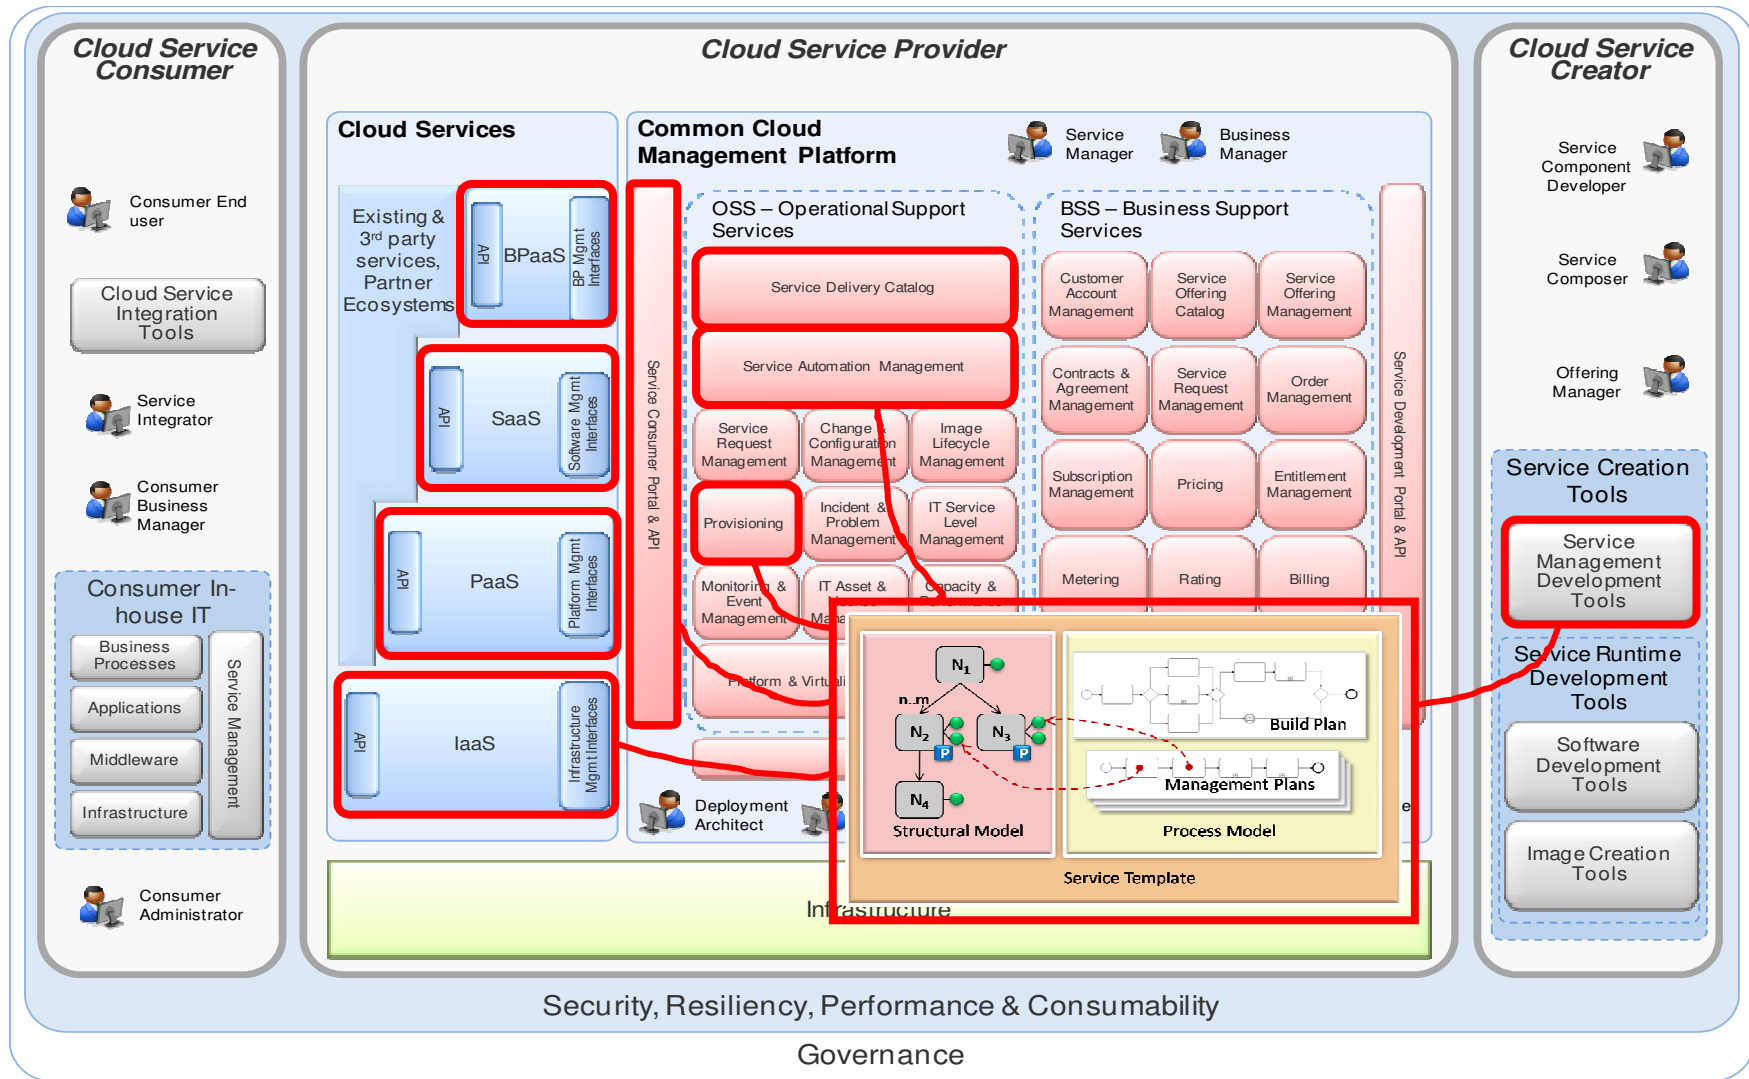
Cloud Service Consumer

Consumer End user

Cloud Service Integration Tools

Service Integrator

Consumer Business Manager

Consumer In-house IT

Business Processes

Applications

Middleware

Infrastructure

Service Management

Consumer Administrator

Cloud Service Provider

Cloud Services

Existing & 3rd party services, Partner Ecosystems

API

BPaaS

BP Mgmt Interfaces

API

SaaS

Software Mgmt Interfaces

API

PaaS

Platform Mgmt Interfaces

API

IaaS

Infrastructure Mgmt Interfaces

Service Consumer Portal & API

Common Cloud Management Platform

Service Manager

Business Manager

OSS – Operational Support Services

Service Delivery Catalog

Service Automation Management

Service Request Management

Change & Configuration Management

Image Lifecycle Management

Provisioning

Incident & Problem Management

IT Service Level Management

Monitoring & Event Management

IT Asset & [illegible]

Capacity & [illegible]

Platform & Virtuali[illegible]

BSS – Business Support Services

Customer Account Management

Service Offering Catalog

Service Offering Management

Contracts & Agreement Management

Service Request Management

Order Management

Subscription Management

Pricing

Entitlement Management

Metering

Rating

Billing

Service Development Portal & API

Deployment Architect

Infrastructure

$N_1$

n..m

$N_2$

$N_3$

P

P

$N_4$

Structural Model

Build Plan

Management Plans

Process Model

Service Template

Cloud Service Creator

Service Component Developer

Service Composer

Offering Manager

Service Creation Tools

Service Management Development Tools

Service Runtime Development Tools

Software Development Tools

Image Creation Tools

Security, Resiliency, Performance & Consumability

Governance